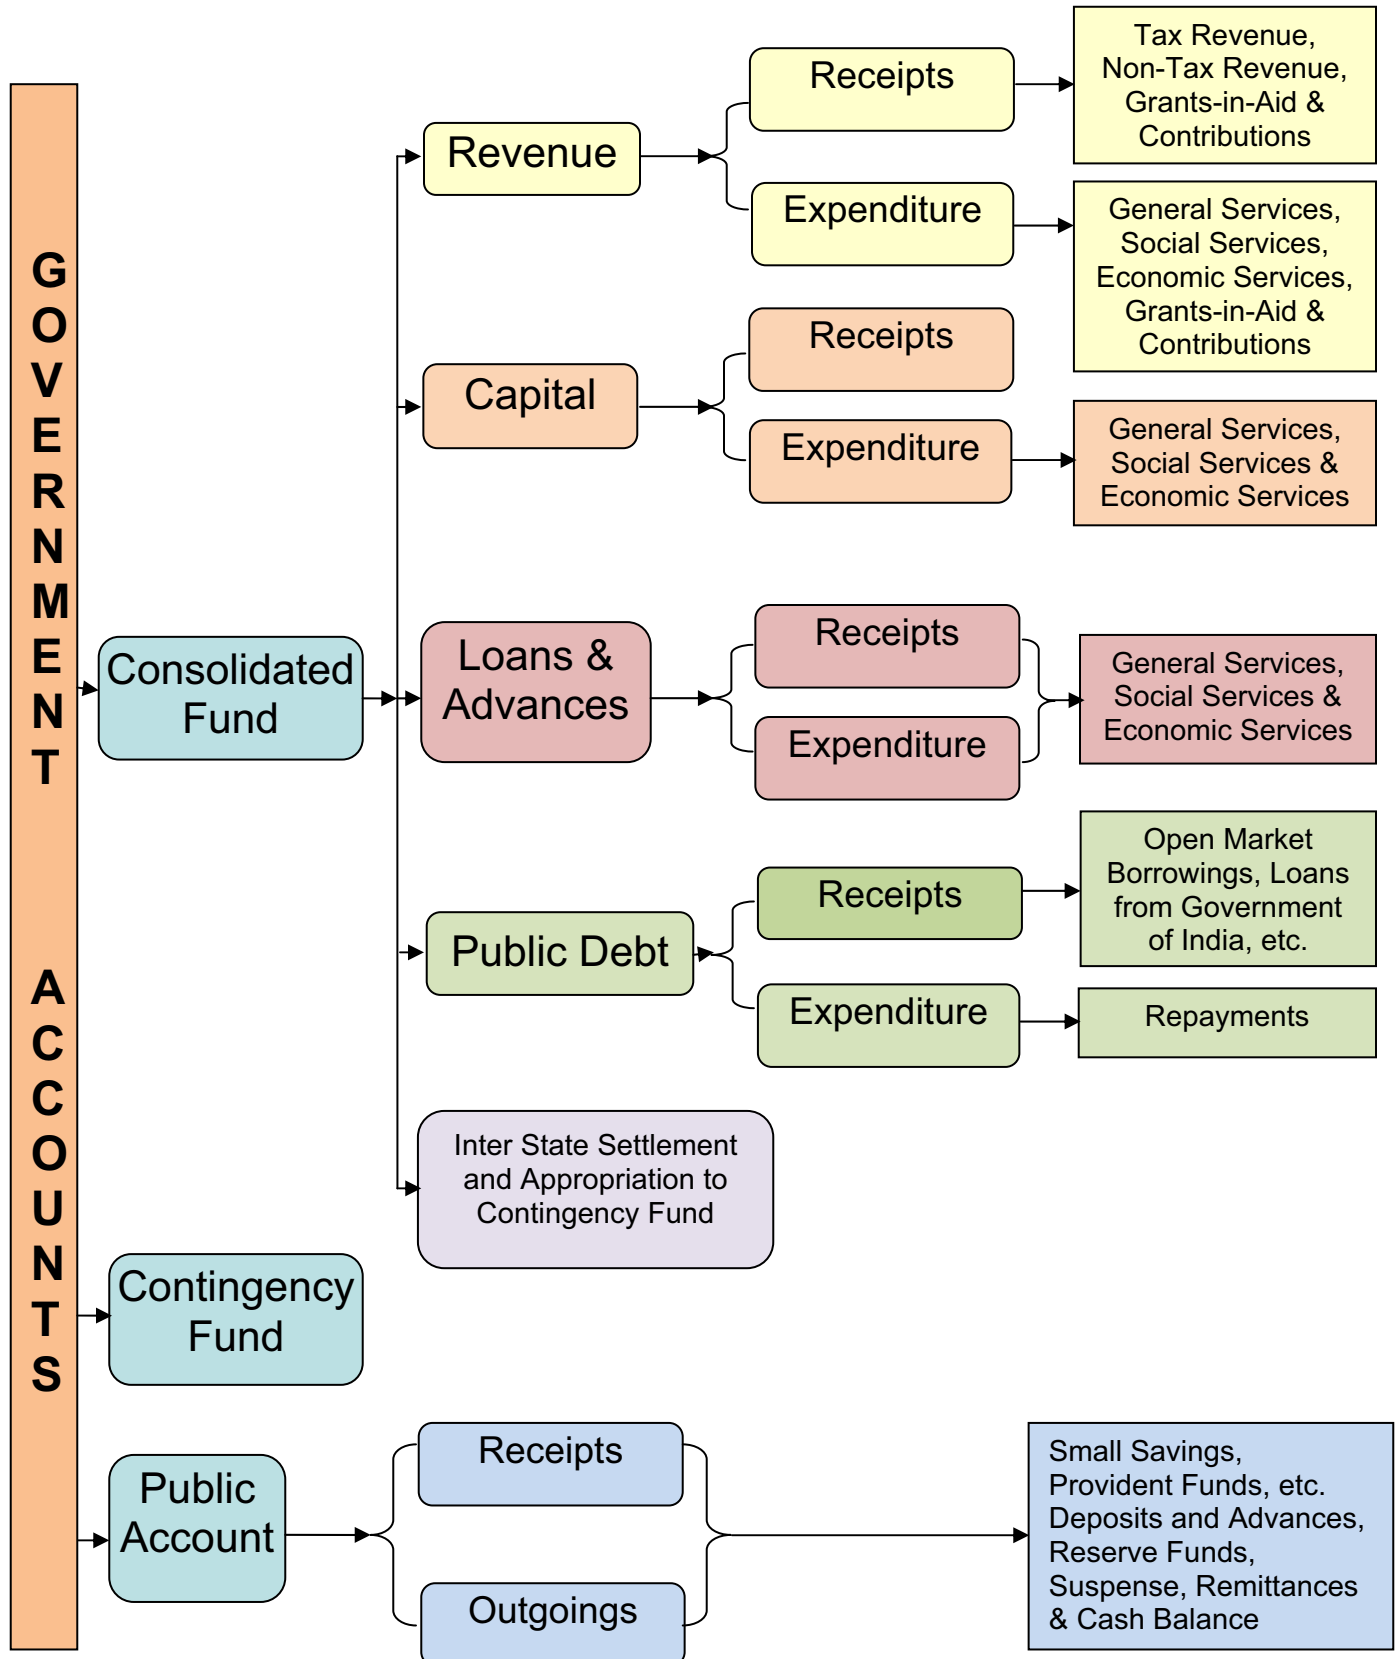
GOVERNMENT ACCOUNTS

Consolidated Fund

Revenue

Receipts

Tax Revenue, Non-Tax Revenue, Grants-in-Aid & Contributions

Expenditure

General Services, Social Services, Economic Services, Grants-in-Aid & Contributions

Capital

Receipts

Expenditure

General Services, Social Services & Economic Services

Loans & Advances

Receipts

Expenditure

General Services, Social Services & Economic Services

Public Debt

Receipts

Open Market Borrowings, Loans from Government of India, etc.

Expenditure

Repayments

Inter State Settlement and Appropriation to Contingency Fund

Contingency Fund

Public Account

Receipts

Outgoings

Small Savings, Provident Funds, etc. Deposits and Advances, Reserve Funds, Suspense, Remittances & Cash Balance